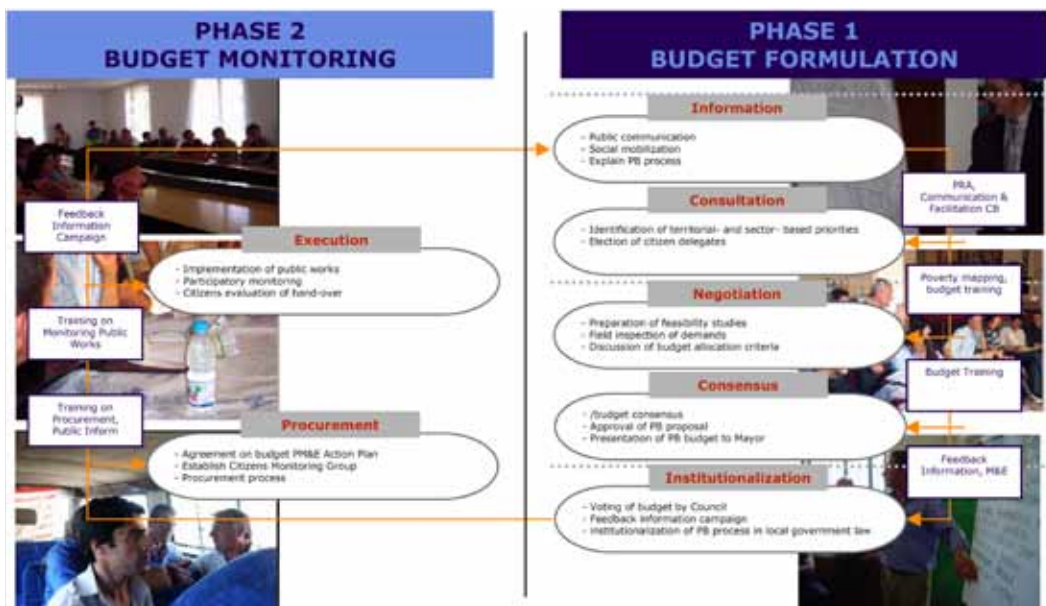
PHASE 2
BUDGET MONITORING

PHASE 1
BUDGET FORMULATION

Information
- Public communication
- Social mobilization
- Explain PB process

Consultation
- Identification of territorial- and sector- based priorities
- Election of citizen delegates

PRA, Communication & Facilitation CB

Negotiation
- Preparation of feasibility studies
- Field inspection of demands
- Discussion of budget allocation criteria

Poverty mapping, budget training

Consensus
- /budget consensus
- Approval of PB proposal
- Presentation of PB budget to Mayor

Budget Training

Institutionalization
- Voting of budget by Council
- Feedback information campaign
- Institutionalization of PB process in local government law

Feedback Information, M&E

Feedback Information Campaign

Execution
- Implementation of public works
- Participatory monitoring
- Citizens evaluation of hand-over

Training on Monitoring Public Works

Training on Procurement, Public Inform

Procurement
- Agreement on budget PM&E Action Plan
- Establish Citizens Monitoring Group
- Procurement process